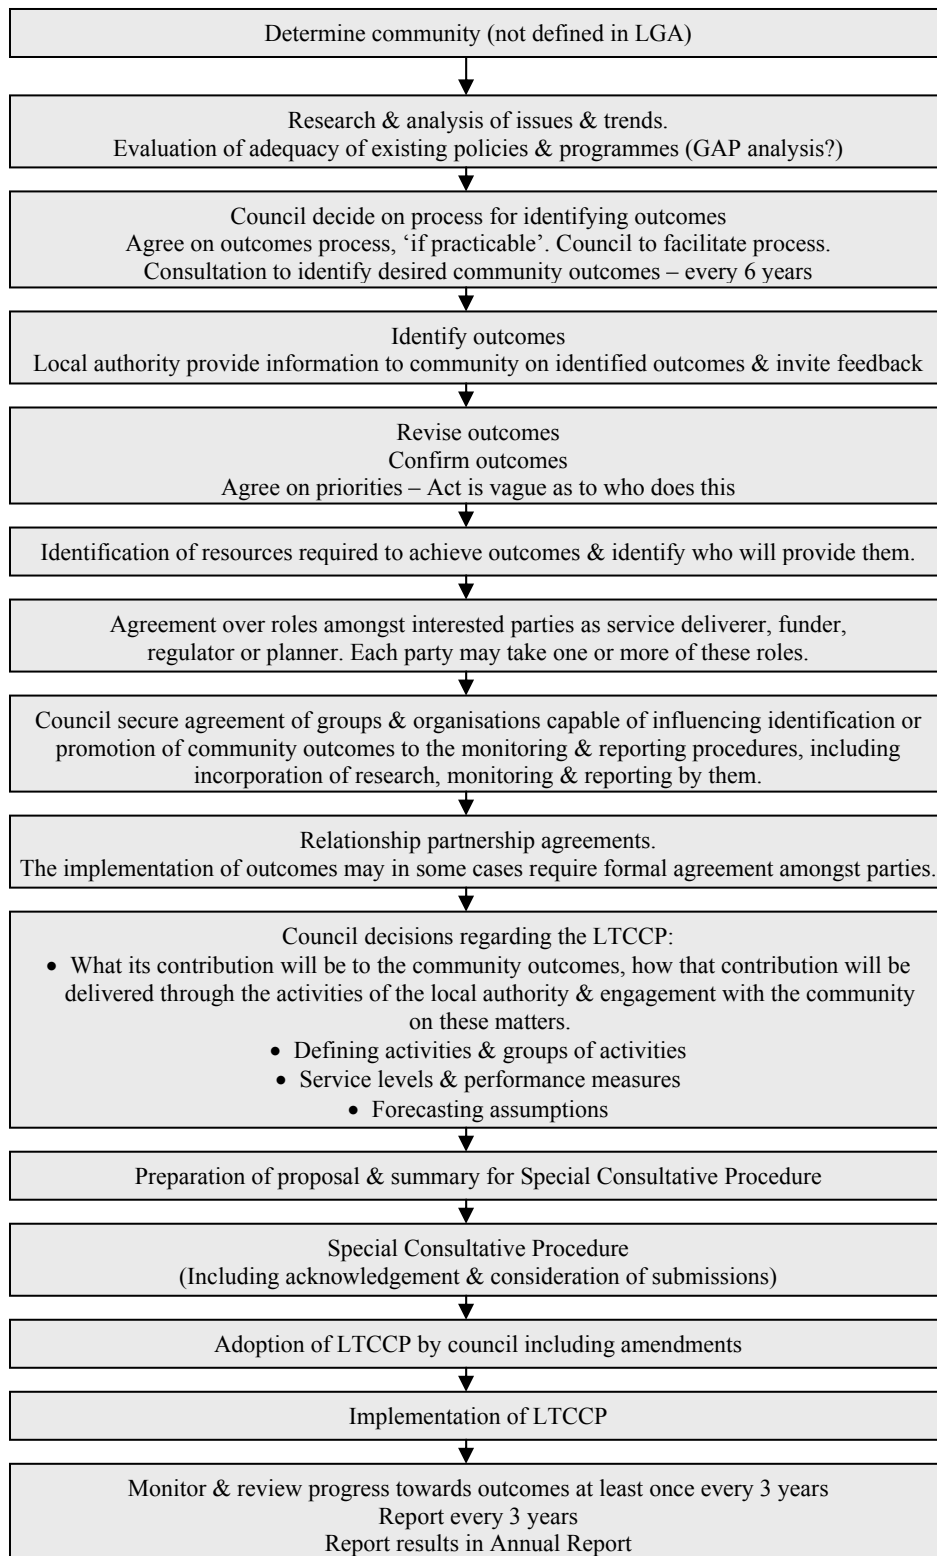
Determine community (not defined in LGA)

Research & analysis of issues & trends.
Evaluation of adequacy of existing policies & programmes (GAP analysis?)

Council decide on process for identifying outcomes
Agree on outcomes process, 'if practicable'. Council to facilitate process.
Consultation to identify desired community outcomes – every 6 years

Identify outcomes
Local authority provide information to community on identified outcomes & invite feedback

Revise outcomes
Confirm outcomes
Agree on priorities – Act is vague as to who does this

Identification of resources required to achieve outcomes & identify who will provide them.

Agreement over roles amongst interested parties as service deliverer, funder, regulator or planner. Each party may take one or more of these roles.

Council secure agreement of groups & organisations capable of influencing identification or promotion of community outcomes to the monitoring & reporting procedures, including incorporation of research, monitoring & reporting by them.

Relationship partnership agreements.
The implementation of outcomes may in some cases require formal agreement amongst parties.

Council decisions regarding the LTCCP:
• What its contribution will be to the community outcomes, how that contribution will be delivered through the activities of the local authority & engagement with the community on these matters.
• Defining activities & groups of activities
• Service levels & performance measures
• Forecasting assumptions

Preparation of proposal & summary for Special Consultative Procedure

Special Consultative Procedure
(Including acknowledgement & consideration of submissions)

Adoption of LTCCP by council including amendments

Implementation of LTCCP

Monitor & review progress towards outcomes at least once every 3 years
Report every 3 years
Report results in Annual Report